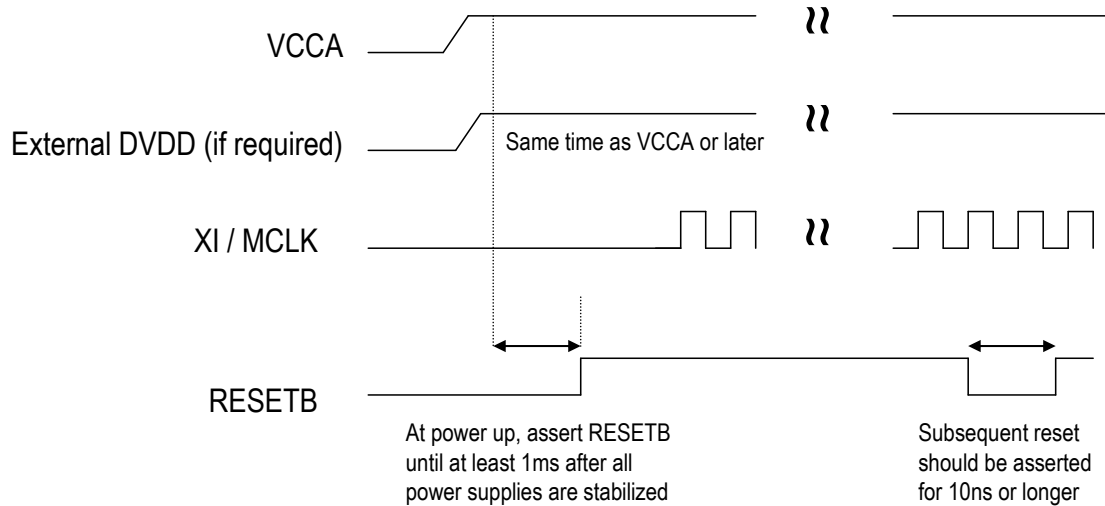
VCCA

External DVDD (if required)

Same time as VCCA or later

XI / MCLK

RESETB

At power up, assert RESETB until at least 1ms after all power supplies are stabilized

Subsequent reset should be asserted for 10ns or longer